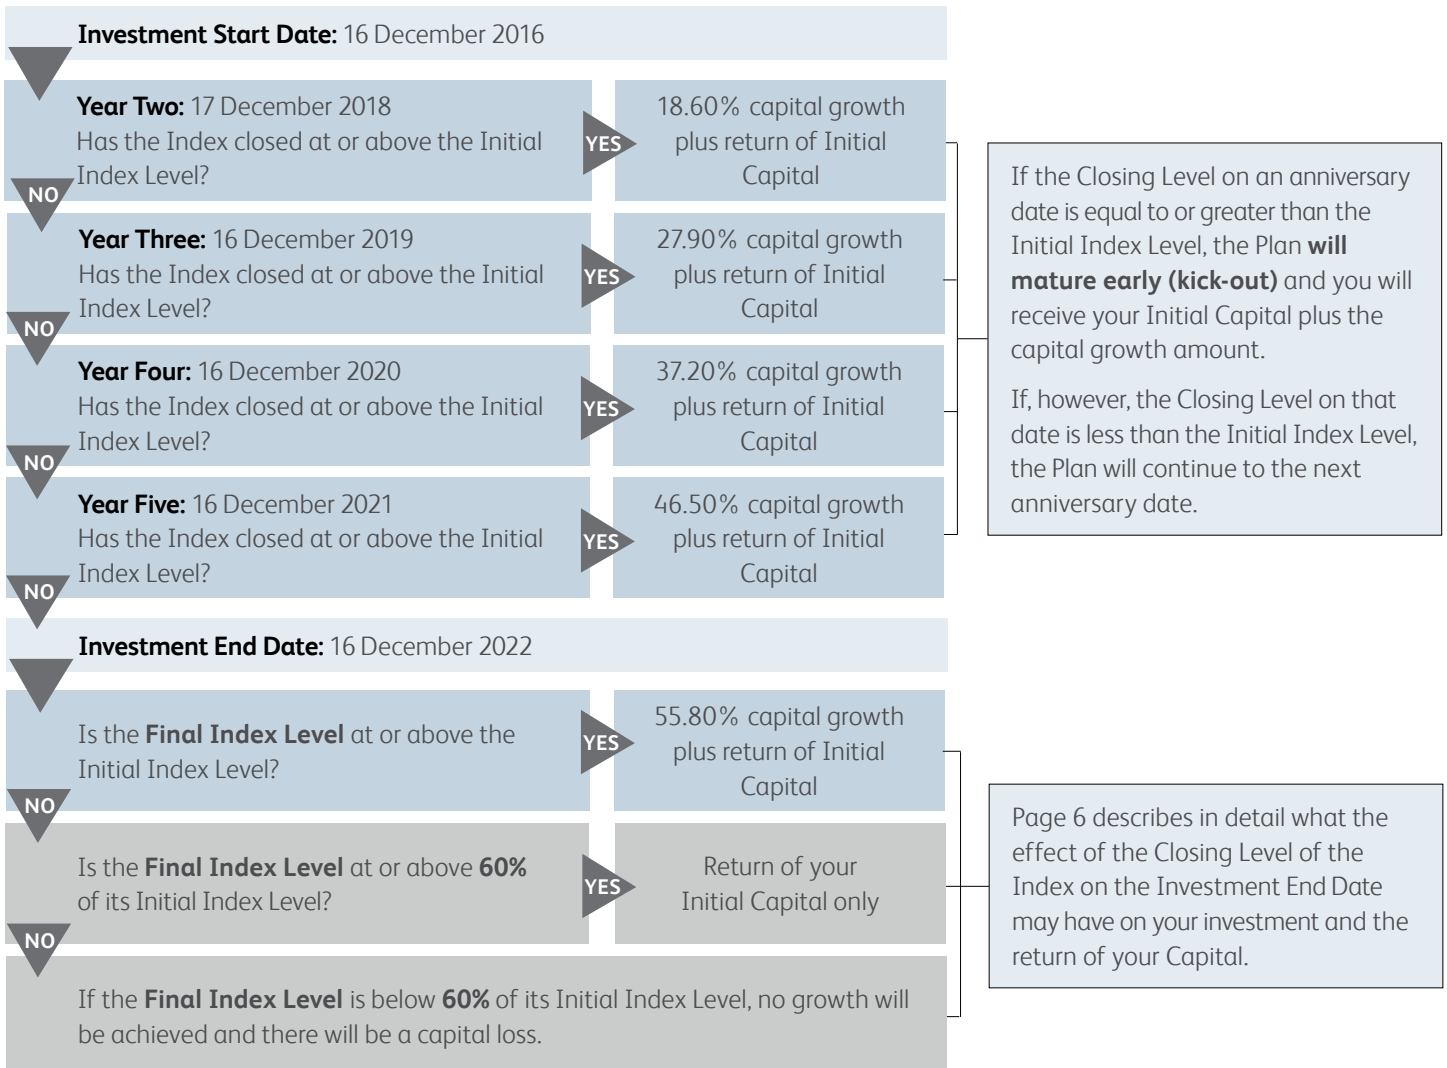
Investment Start Date: 16 December 2016

Year Two: 17 December 2018
Has the Index closed at or above the Initial Index Level?

YES

18.60% capital growth plus return of Initial Capital

NO

Year Three: 16 December 2019
Has the Index closed at or above the Initial Index Level?

YES

27.90% capital growth plus return of Initial Capital

NO

Year Four: 16 December 2020
Has the Index closed at or above the Initial Index Level?

YES

37.20% capital growth plus return of Initial Capital

NO

Year Five: 16 December 2021
Has the Index closed at or above the Initial Index Level?

YES

46.50% capital growth plus return of Initial Capital

NO

If the Closing Level on an anniversary date is equal to or greater than the Initial Index Level, the Plan will mature early (kick-out) and you will receive your Initial Capital plus the capital growth amount.

If, however, the Closing Level on that date is less than the Initial Index Level, the Plan will continue to the next anniversary date.

Investment End Date: 16 December 2022

Is the Final Index Level at or above the Initial Index Level?

YES

55.80% capital growth plus return of Initial Capital

NO

Is the Final Index Level at or above 60% of its Initial Index Level?

YES

Return of your Initial Capital only

NO

If the Final Index Level is below 60% of its Initial Index Level, no growth will be achieved and there will be a capital loss.

Page 6 describes in detail what the effect of the Closing Level of the Index on the Investment End Date may have on your investment and the return of your Capital.